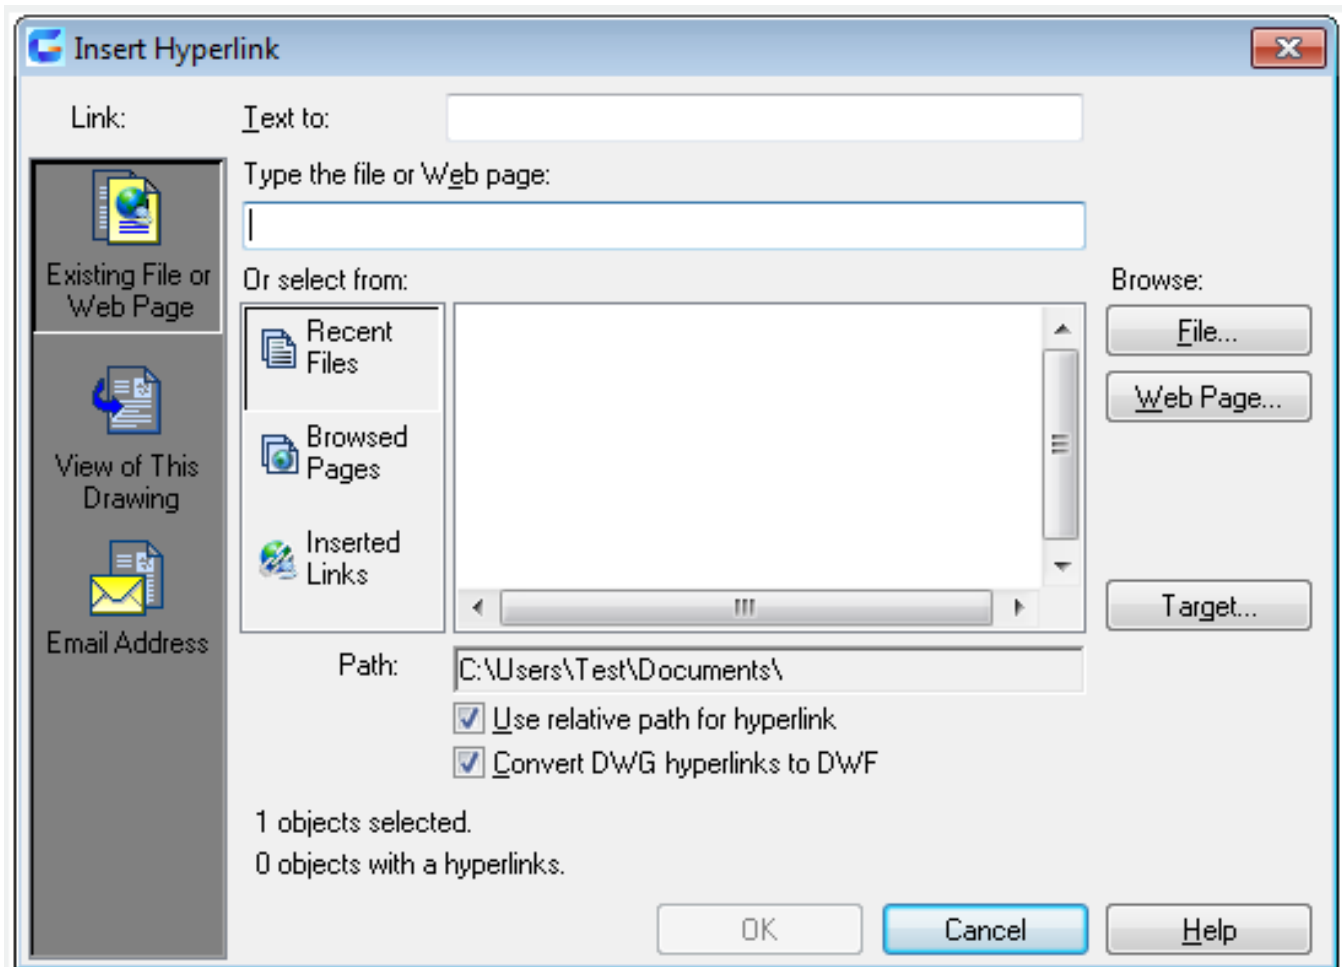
Insert Hyperlink

Link:

Text to:

Type the file or Web page:

Or select from:

Browse:

Existing File or Web Page

View of This Drawing

Email Address

Recent Files

Browsed Pages

Inserted Links

File...

Web Page...

Target...

Path: C:\Users\Test\Documents\

Use relative path for hyperlink

Convert DWG hyperlinks to DWF

1 objects selected.

0 objects with a hyperlinks.

OK

Cancel

Help